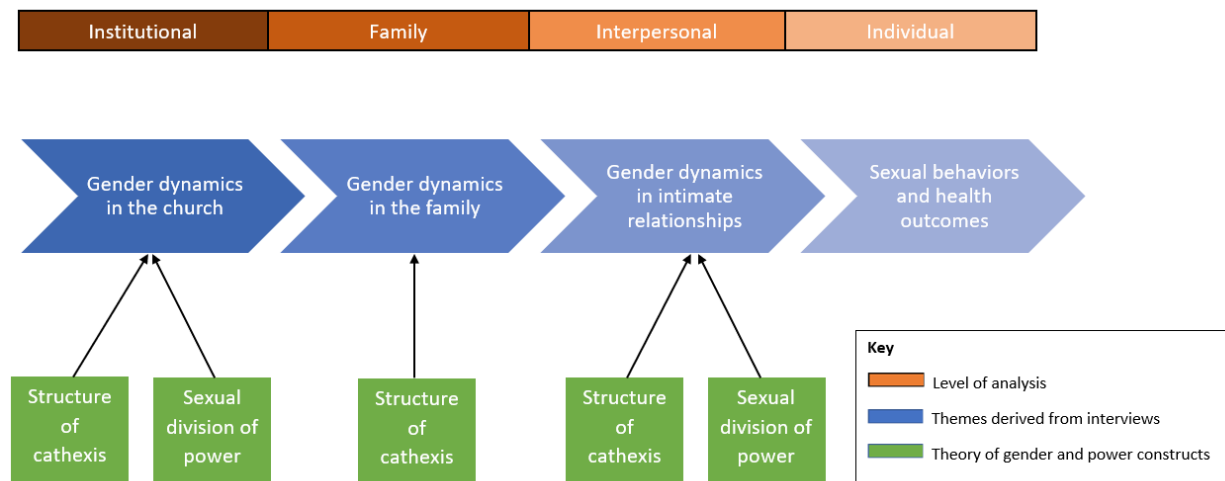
Institutional | Family | Interpersonal | Individual

Gender dynamics in the church

Gender dynamics in the family

Gender dynamics in intimate relationships

Sexual behaviors and health outcomes

Structure of cathexis

Sexual division of power

Structure of cathexis

Structure of cathexis

Sexual division of power

Key
Level of analysis
Themes derived from interviews
Theory of gender and power constructs